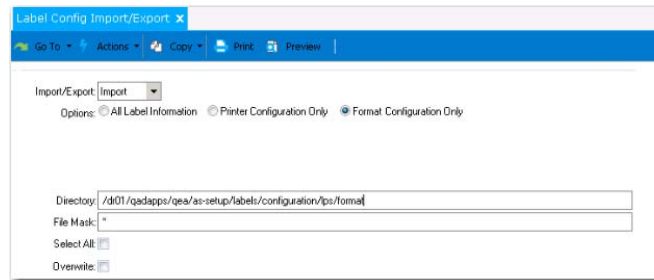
Label Config Import/Export ✕

Go To ▾ Actions ▾ Copy ▾ Print Preview

Import/Export: Import
Options: All Label Information Printer Configuration Only Format Configuration Only

Directory: /dr01/qadapps/qea/as-setup/labels/configuration/lps/format
File Mask: *
Select All:
Overwrite: